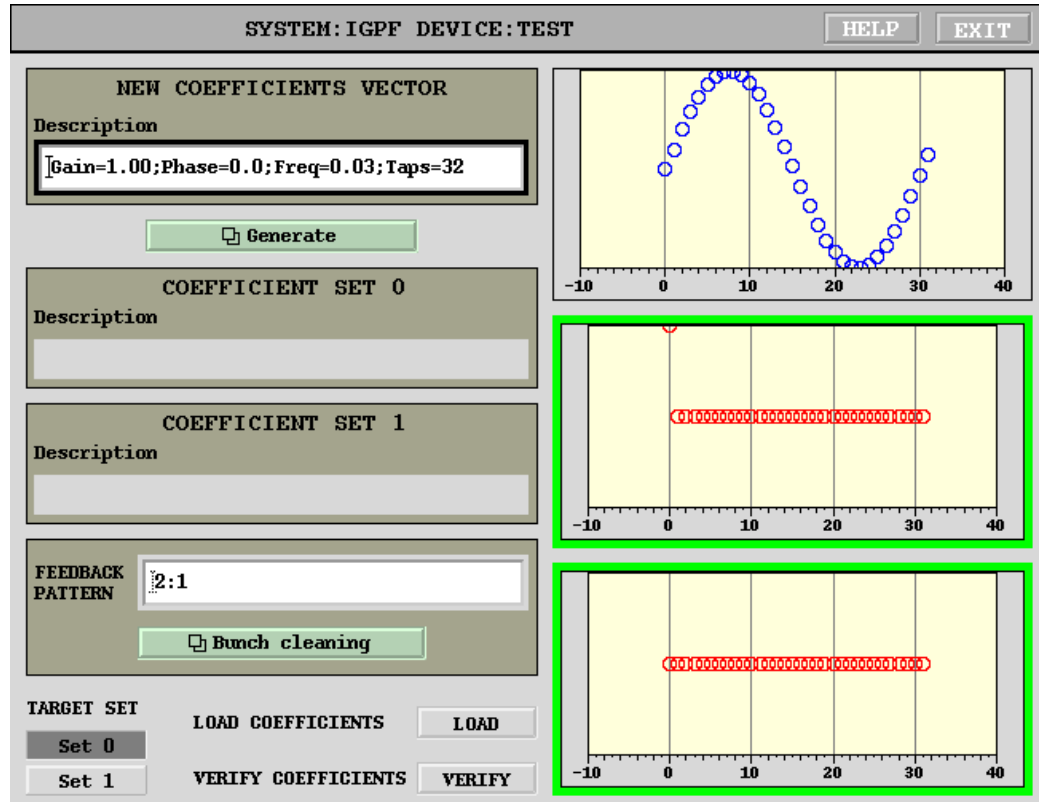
SYSTEM:IGPF DEVICE:TEST

HELP

EXIT

NEW COEFFICIENTS VECTOR

Description

Gain=1.00;Phase=0.0;Freq=0.03;Taps=32

Generate

COEFFICIENT SET 0

Description

COEFFICIENT SET 1

Description

FEEDBACK PATTERN

2:1

Bunch cleaning

TARGET SET

Set 0

Set 1

LOAD COEFFICIENTS

LOAD

VERIFY COEFFICIENTS

VERIFY

-10 0 10 20 30 40

-10 0 10 20 30 40

-10 0 10 20 30 40